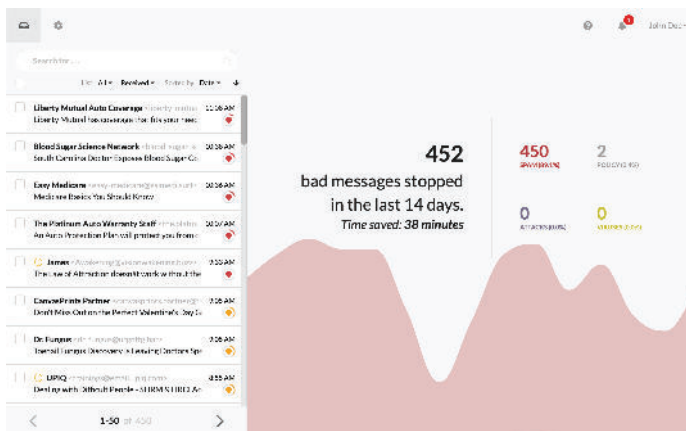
John Doe

Search for...

List: All ▾ Resolved ▾ Sort by: Date ▾

Liberty Mutual Auto Coverage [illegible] 10:56 AM
Liberty Mutual has coverage that fits your need

Blood Sugar Science Network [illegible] 10:56 AM
South Carolina Doctor Exposes Blood Sugar Co

Easy Medicare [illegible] 10:56 AM
Medicare Basics You Should Know

The Platinum Auto Warranty Staff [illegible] 10:57 AM
An Auto Protection Plan will protect you from c

James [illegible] 10:56 AM
The Law of Attraction doesn't work without the

CanvasPrints Partner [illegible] 10:56 AM
Don't Miss Out on the Perfect Valentine's Day G

Dr. Fungus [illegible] 10:56 AM
Toenail Fungus Discovery is Leaving Doctors Sp

UPIQ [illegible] 10:55 AM
Dealing with Difficult People - SHRM 57HRD Ac

1-50 of 450

452
bad messages stopped
in the last 14 days.
Time saved: 38 minutes

450
SPAM/PHISHING

2
POLICY/SPAM

0
ATTACHMENTS

0
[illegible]